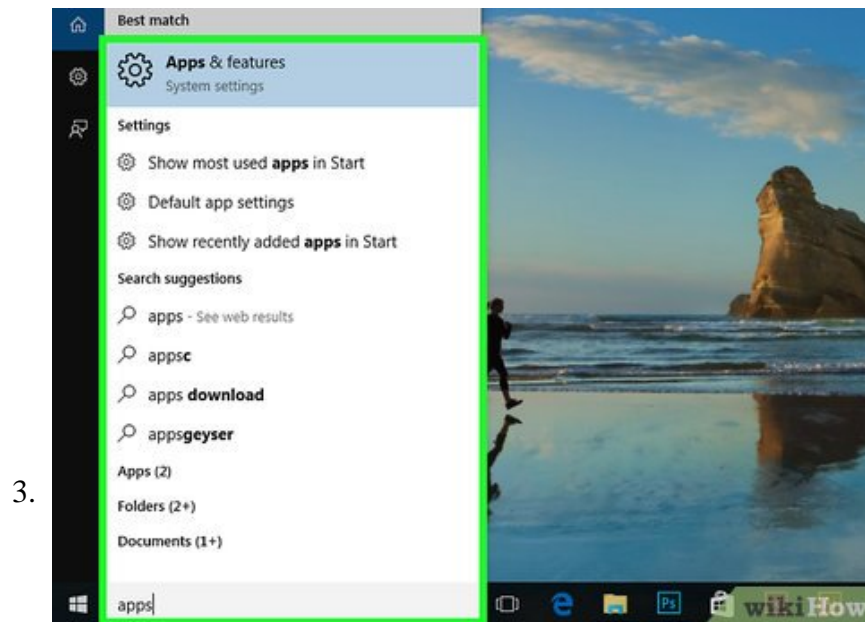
3.

Best match

Apps & features
System settings

Settings

Show most used apps in Start

Default app settings

Show recently added apps in Start

Search suggestions

apps - See web results

appsc

apps download

appsgeyser

Apps (2)

Folders (2+)

Documents (1+)

apps

wikiHow